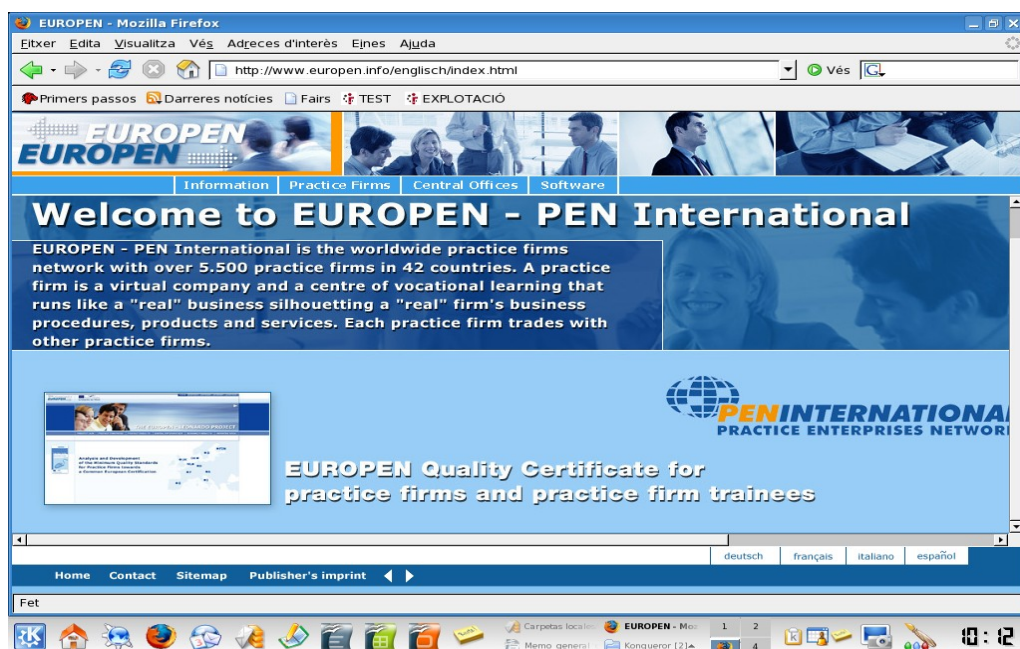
EUROPEN - Mozilla Firefox

Fitxer Edita Visualitza Vés Adreces d'interès Eines Ajuda

http://www.europen.info/englisch/index.html

Vés

Primers passos Darreres notícies Fairs TEST EXPLOTACIÓ

EUROPEN
EUROPEN

Information Practice Firms Central Offices Software

Welcome to EUROPEN - PEN International

EUROPEN - PEN International is the worldwide practice firms network with over 5.500 practice firms in 42 countries. A practice firm is a virtual company and a centre of vocational learning that runs like a "real" business silhouetting a "real" firm's business procedures, products and services. Each practice firm trades with other practice firms.

PENINTERNATIONAL
PRACTICE ENTERPRISES NETWORK

EUROPEN Quality Certificate for practice firms and practice firm trainees

deutsch français italiano español

Home Contact Sitemap Publisher's imprint

Fet

Carpetas locales EUROPEN - Moz 1 2
Memo general Konqueror [2] 3 4

10:12